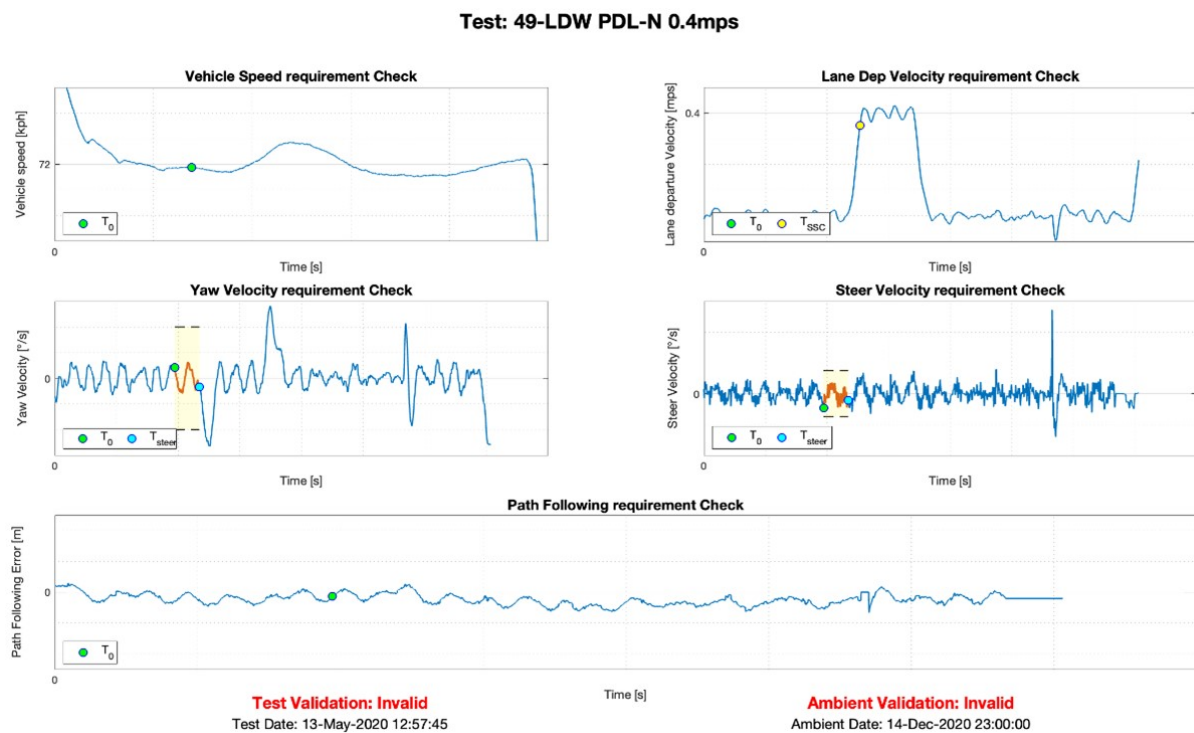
Test: 49-LDW PDL-N 0.4mps

Vehicle Speed requirement Check

Vehicle speed [kph]

72

$T_0$

0

Time [s]

Lane Dep Velocity requirement Check

Lane departure Velocity [mps]

0.4

$T_0$ $T_{SSC}$

0

Time [s]

Yaw Velocity requirement Check

Yaw Velocity [°/s]

0

$T_0$ $T_{steer}$

0

Time [s]

Steer Velocity requirement Check

Steer Velocity [°/s]

0

$T_0$ $T_{steer}$

0

Time [s]

Path Following requirement Check

Path Following Error [m]

0

$T_0$

0

Time [s]

Test Validation: Invalid
Test Date: 13-May-2020 12:57:45

Ambient Validation: Invalid
Ambient Date: 14-Dec-2020 23:00:00